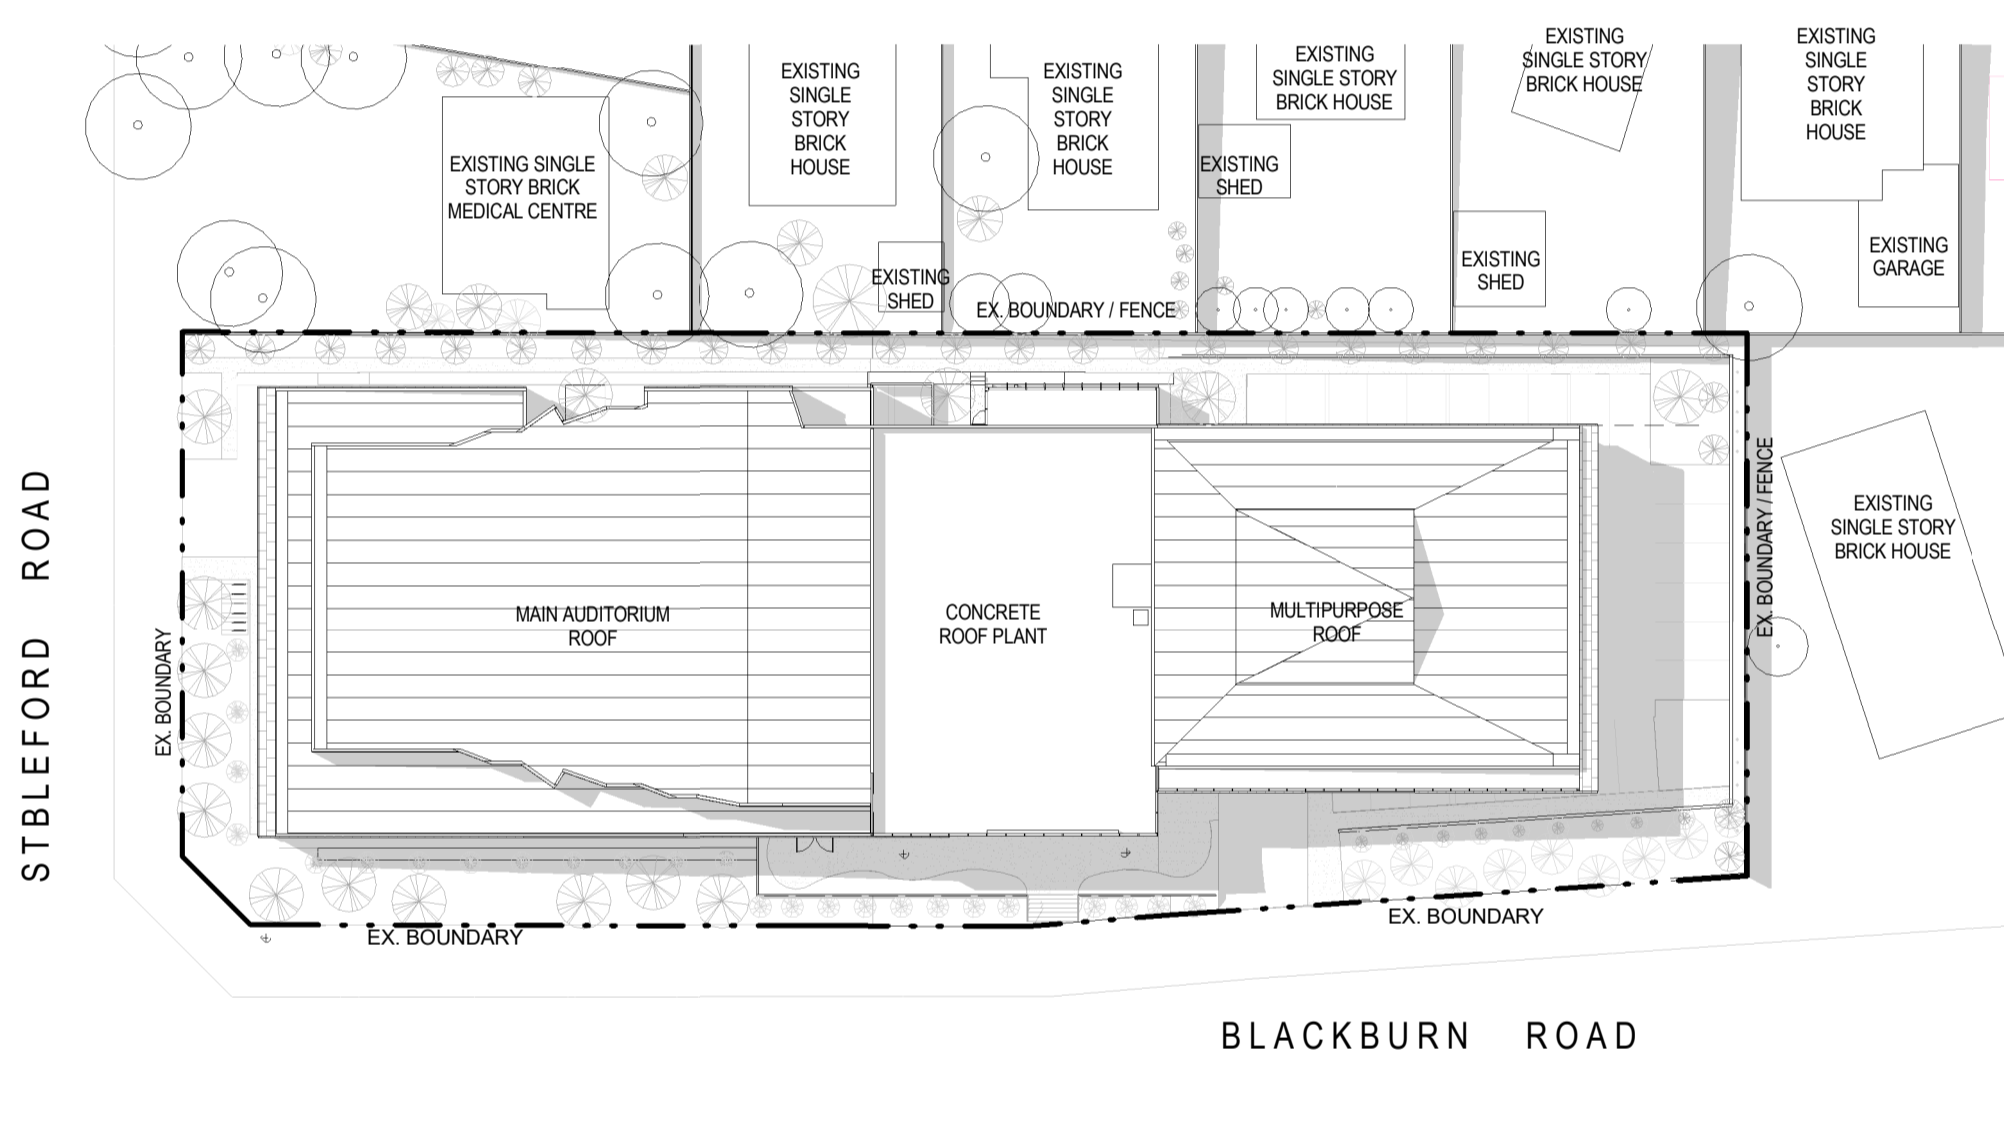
EXISTING SINGLE STORY BRICK MEDICAL CENTRE

EXISTING SINGLE STORY BRICK HOUSE

EXISTING SINGLE STORY BRICK HOUSE

EXISTING SINGLE STORY BRICK HOUSE

EXISTING SINGLE STORY BRICK HOUSE

EXISTING SINGLE STORY BRICK HOUSE

EXISTING SHED

EXISTING SHED

EXISTING SHED

EXISTING GARAGE

EX. BOUNDARY / FENCE

STBLEFORD ROAD

EX. BOUNDARY

MAIN AUDITORIUM ROOF

CONCRETE ROOF PLANT

MULTIPURPOSE ROOF

EX. BOUNDARY / FENCE

EXISTING SINGLE STORY BRICK HOUSE

EX. BOUNDARY

EX. BOUNDARY

BLACKBURN ROAD